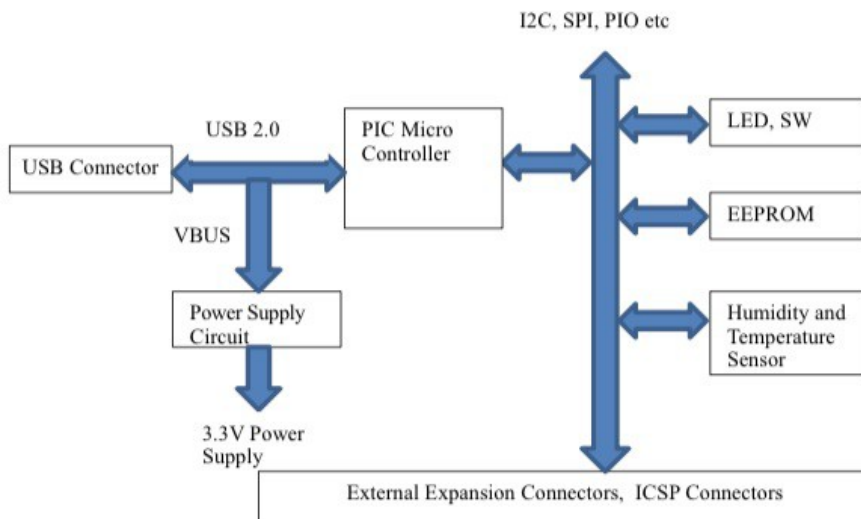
I2C, SPI, PIO etc

USB 2.0

USB Connector

PIC Micro Controller

LED, SW

EEPROM

VBUS

Power Supply Circuit

Humidity and Temperature Sensor

3.3V Power Supply

External Expansion Connectors, ICSP Connectors